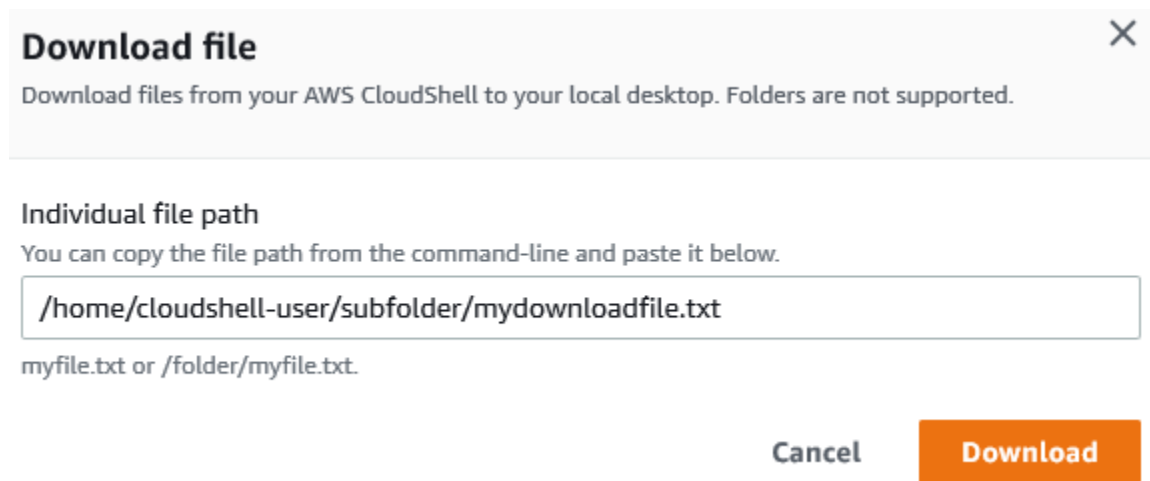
Download file

Download files from your AWS CloudShell to your local desktop. Folders are not supported.

Individual file path

You can copy the file path from the command-line and paste it below.

/home/cloudshell-user/subfolder/mydownloadfile.txt

myfile.txt or /folder/myfile.txt.

Cancel

Download